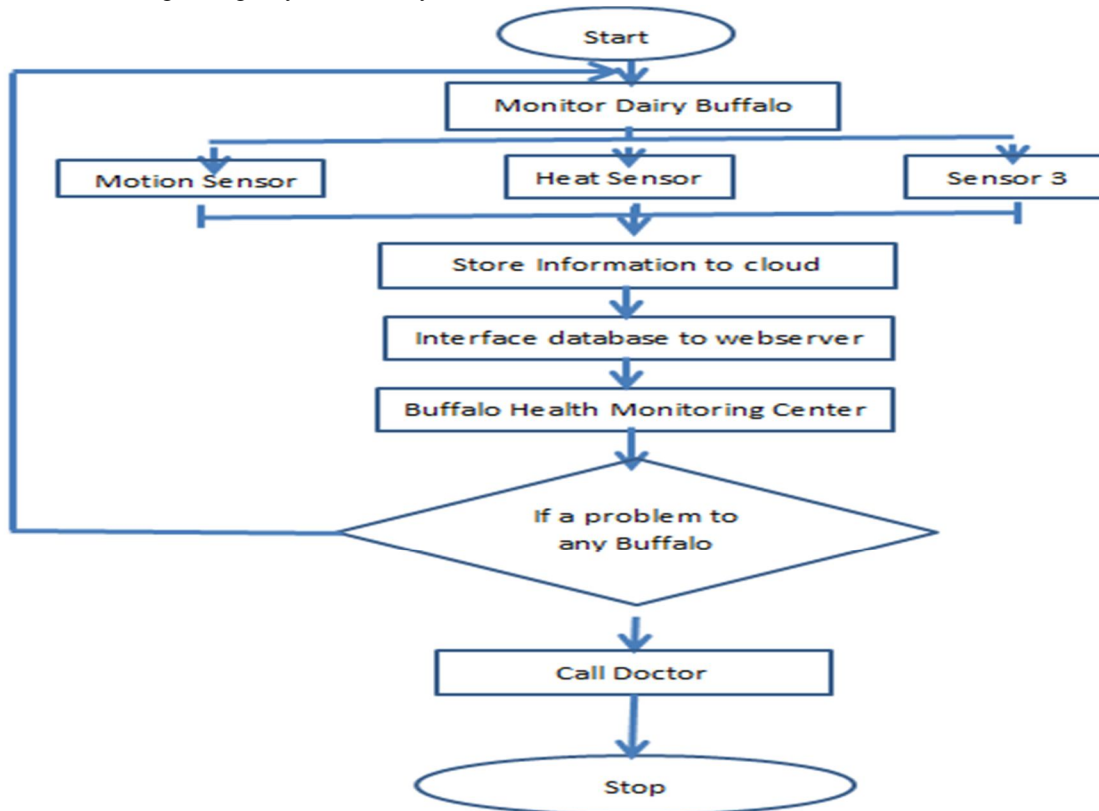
Start

Monitor Dairy Buffalo

Motion Sensor

Heat Sensor

Sensor 3

Store Information to cloud

Interface database to webserver

Buffalo Health Monitoring Center

If a problem to any Buffalo

Call Doctor

Stop